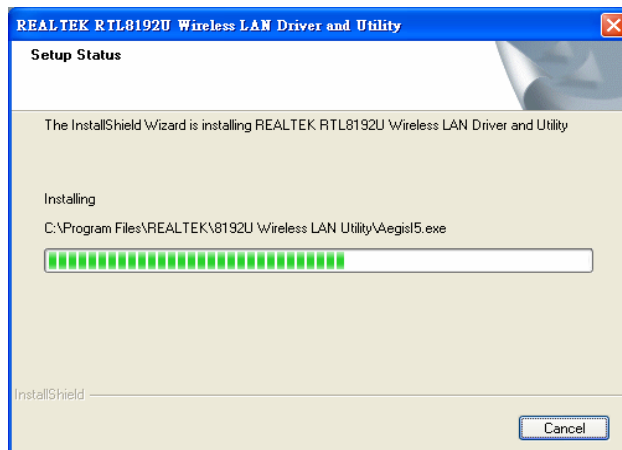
REALTEK RTL8192U Wireless LAN Driver and Utility

Setup Status

The InstallShield Wizard is installing REALTEK RTL8192U Wireless LAN Driver and Utility

Installing

C:\Program Files\REALTEK\8192U Wireless LAN Utility\AegisI5.exe

InstallShield

Cancel